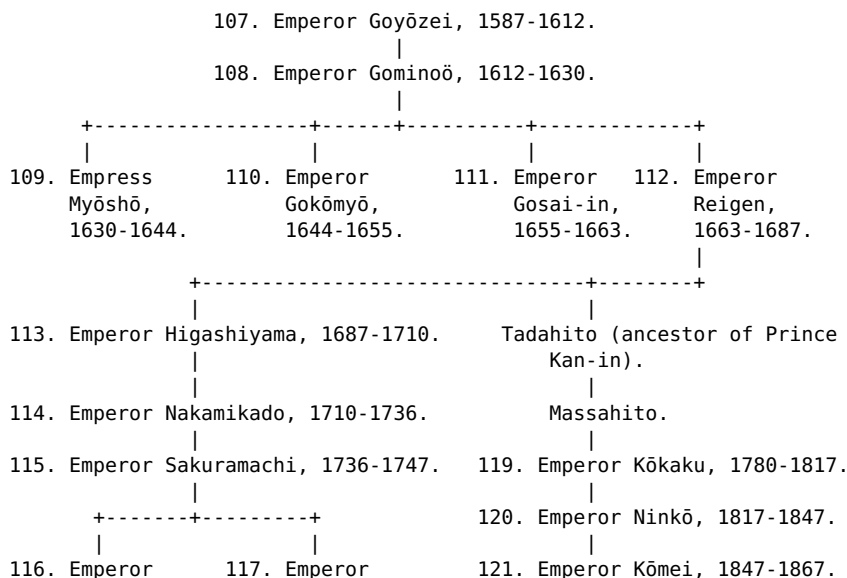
107. Emperor Goyōzei, 1587-1612.

108. Emperor Gominoö, 1612-1630.

109. Empress Myōshō, 1630-1644.

110. Emperor Gokōmyō, 1644-1655.

111. Emperor Gosai-in, 1655-1663.

112. Emperor Reigen, 1663-1687.

113. Emperor Higashiyama, 1687-1710.

Tadahito (ancestor of Prince Kan-in).

114. Emperor Nakamikado, 1710-1736.

Massahito.

115. Emperor Sakuramachi, 1736-1747.

119. Emperor Kōkaku, 1780-1817.

120. Emperor Ninkō, 1817-1847.

116. Emperor

117. Emperor

121. Emperor Kōmei, 1847-1867.